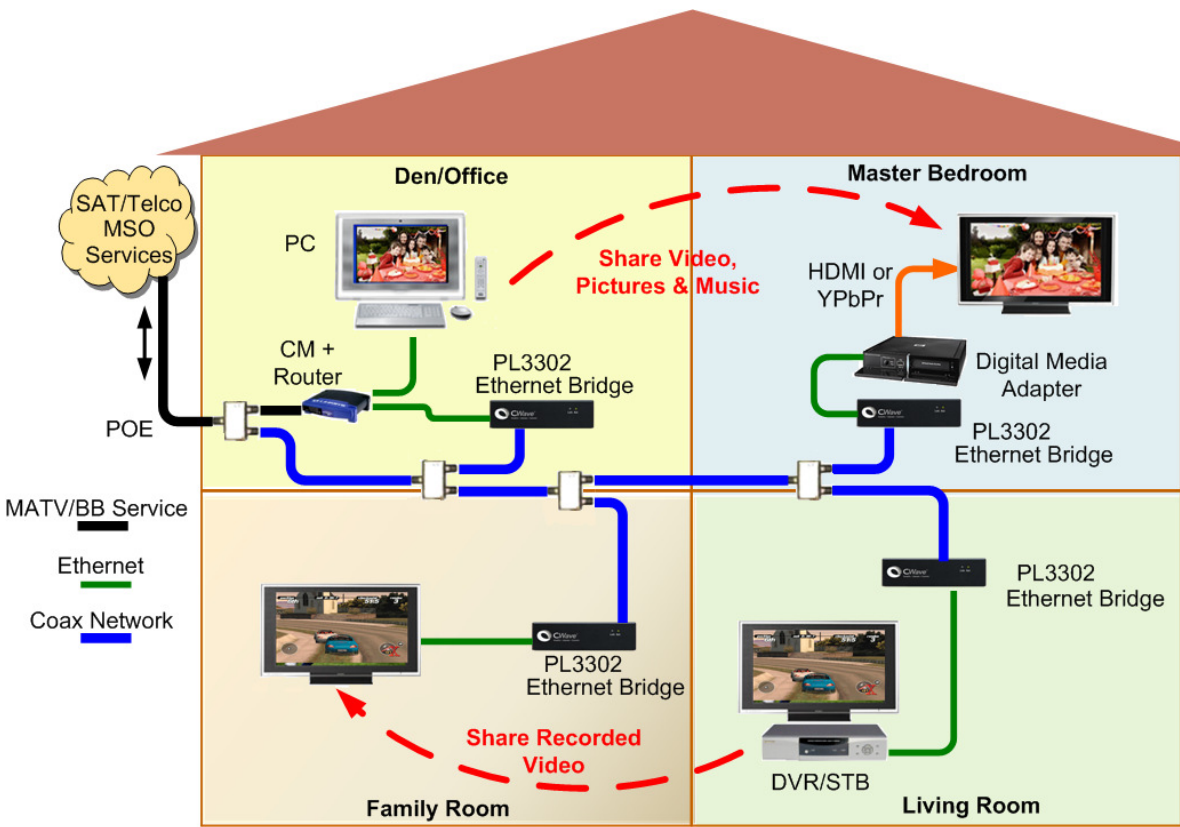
SAT/Telco MSO Services

Den/Office

PC

Share Video, Pictures & Music

Master Bedroom

HDMI or YPbPr

CM + Router

PL3302 Ethernet Bridge

Digital Media Adapter

POE

PL3302 Ethernet Bridge

MATV/BB Service

Ethernet

Coax Network

PL3302 Ethernet Bridge

PL3302 Ethernet Bridge

Share Recorded Video

DVR/STB

Family Room

Living Room